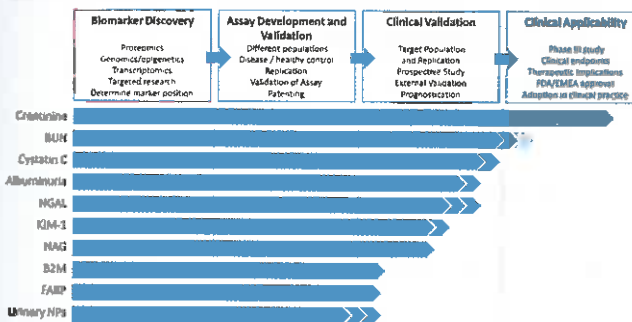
Biomarker Discovery
Proteomics
Genomics/epigenetics
Transcriptomics
Targeted research
Determine marker position

Assay Development and Validation
Different populations
Disease / healthy control
Replication
Validation of Assay
Patenting

Clinical Validation
Target Population and Replication
Prospective Study
External Validation
Prognostication

Clinical Applicability
Phase III study
Clinical endpoints
Therapeutic implications
FDA/EMEA approval
Adoption in clinical practice

Creatinine
BUN
Cystatin C
Albuminuria
NGAL
KIM-1
NAG
B2M
FABP
Urinary NPs